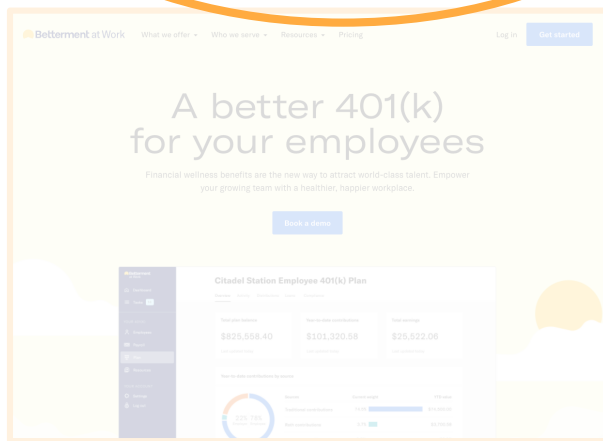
Betterment at Work What we offer What we serve Resources Pricing Log in Get started

A better 401(k) for your employees

Financial wellness benefits are the new way to attract world-class talent. Empower your growing team with a healthier, happier workplace.

Book a demo

Citadel Station Employee 401(k) Plan

$825,558.40

$101,320.58

$25,922.06

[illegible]